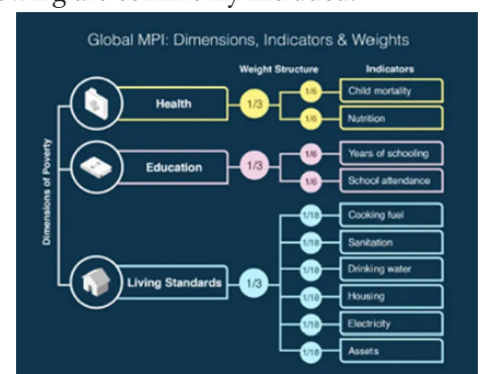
Global MPI: Dimensions, Indicators & Weights

Weight Structure

Indicators

Dimensions of Poverty

Health

1/3

1/6 Child mortality

1/6 Nutrition

Education

1/3

1/6 Years of schooling

1/6 School attendance

Living Standards

1/3

1/18 Cooking fuel

1/18 Sanitation

1/18 Drinking water

1/18 Housing

1/18 Electricity

1/18 Assets